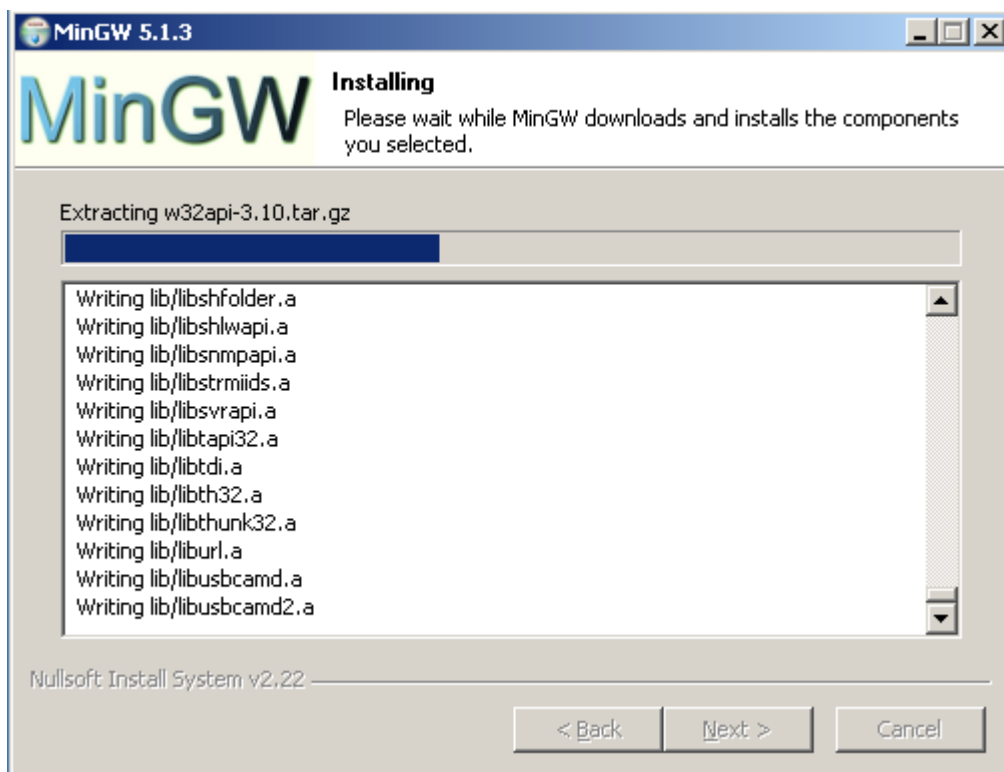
MinGW 5.1.3

MinGW

Installing

Please wait while MinGW downloads and installs the components you selected.

Extracting w32api-3.10.tar.gz

Writing lib/libshfolder.a
Writing lib/libshlwapi.a
Writing lib/libsnmpapi.a
Writing lib/libstrmiids.a
Writing lib/libsvrapi.a
Writing lib/libtapi32.a
Writing lib/libtdi.a
Writing lib/libth32.a
Writing lib/libthunk32.a
Writing lib/liburl.a
Writing lib/libusbcamd.a
Writing lib/libusbcamd2.a

Nullsoft Install System v2.22

< Back | Next > | Cancel